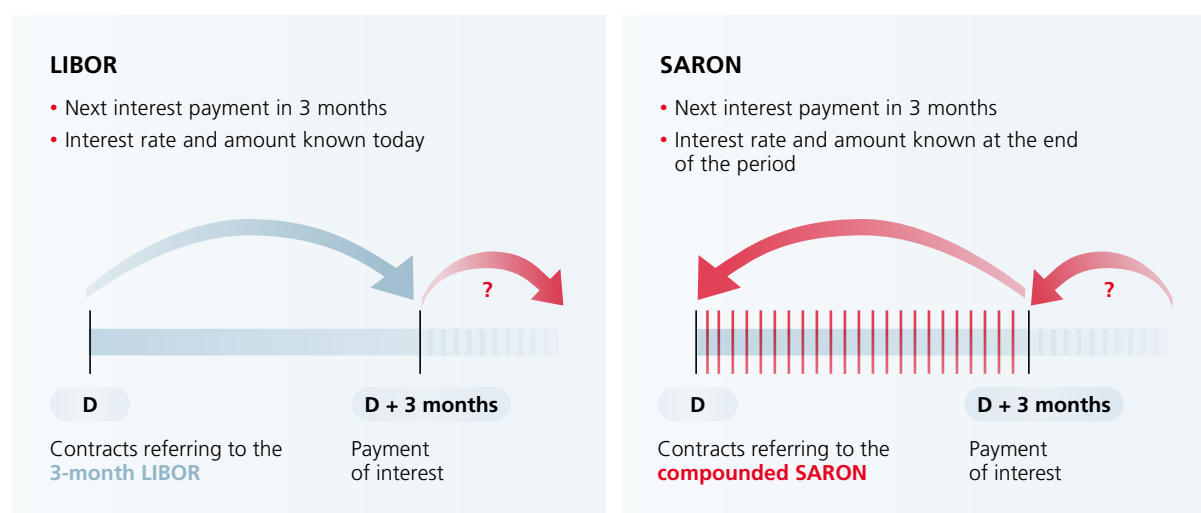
LIBOR

• Next interest payment in 3 months
• Interest rate and amount known today

?

D

D + 3 months

Contracts referring to the 3-month LIBOR

Payment of interest

SARON

• Next interest payment in 3 months
• Interest rate and amount known at the end of the period

?

D

D + 3 months

Contracts referring to the compounded SARON

Payment of interest